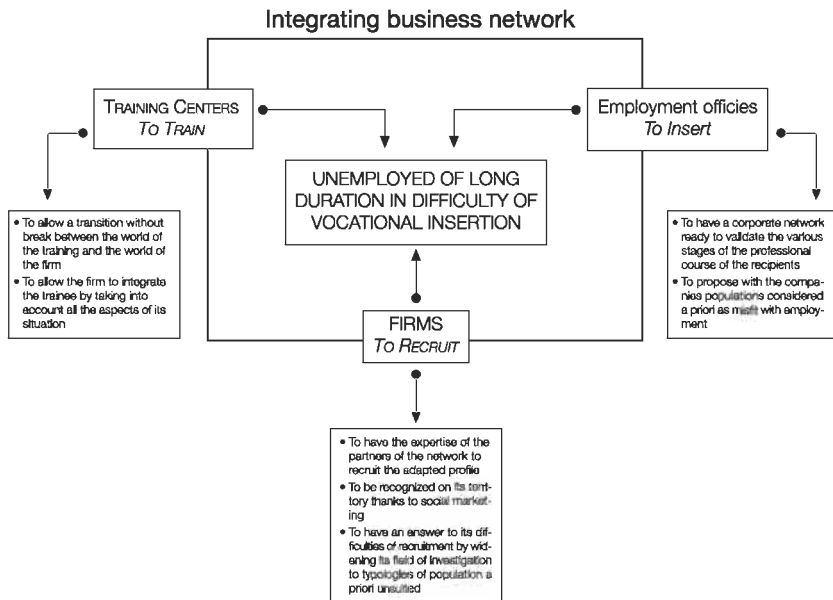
Integrating business network

TRAINING CENTERS
TO TRAIN

Employment officies
To Insert

UNEMPLOYED OF LONG DURATION IN DIFFICULTY OF VOCATIONAL INSERTION

• To allow a transition without break between the world of the training and the world of the firm
• To allow the firm to integrate the trainee by taking into account all the aspects of its situation

• To have a corporate network ready to validate the various stages of the professional course of the recipients
• To propose with the companies populations considered a priori as misfit with employment

FIRMS
TO RECRUIT

• To have the expertise of the partners of the network to recruit the adapted profile
• To be recognized on its territory thanks to social marketing
• To have an answer to its difficulties of recruitment by widening its field of investigation to typologies of population a priori unsuited